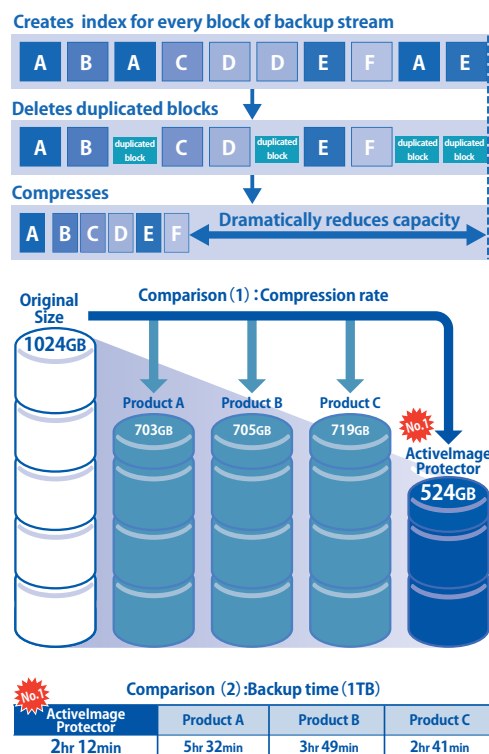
Creates index for every block of backup stream

A B A C D D E F A E

Deletes duplicated blocks

A B duplicated block C D duplicated block E F duplicated block duplicated block

Compresses

A B C D E F

Dramatically reduces capacity

Original Size

Comparison（1）：Compression rate

1024GB

Product A
703GB

Product B
705GB

Product C
719GB

No.1

ActiveImage Protector
524GB

Comparison（2）:Backup time（1TB）

| No.1 ActiveImage Protector | Product A | Product B | Product C |
|---|---|---|---|
| 2hr 12min | 5hr 32min | 3hr 49min | 2hr 41min |